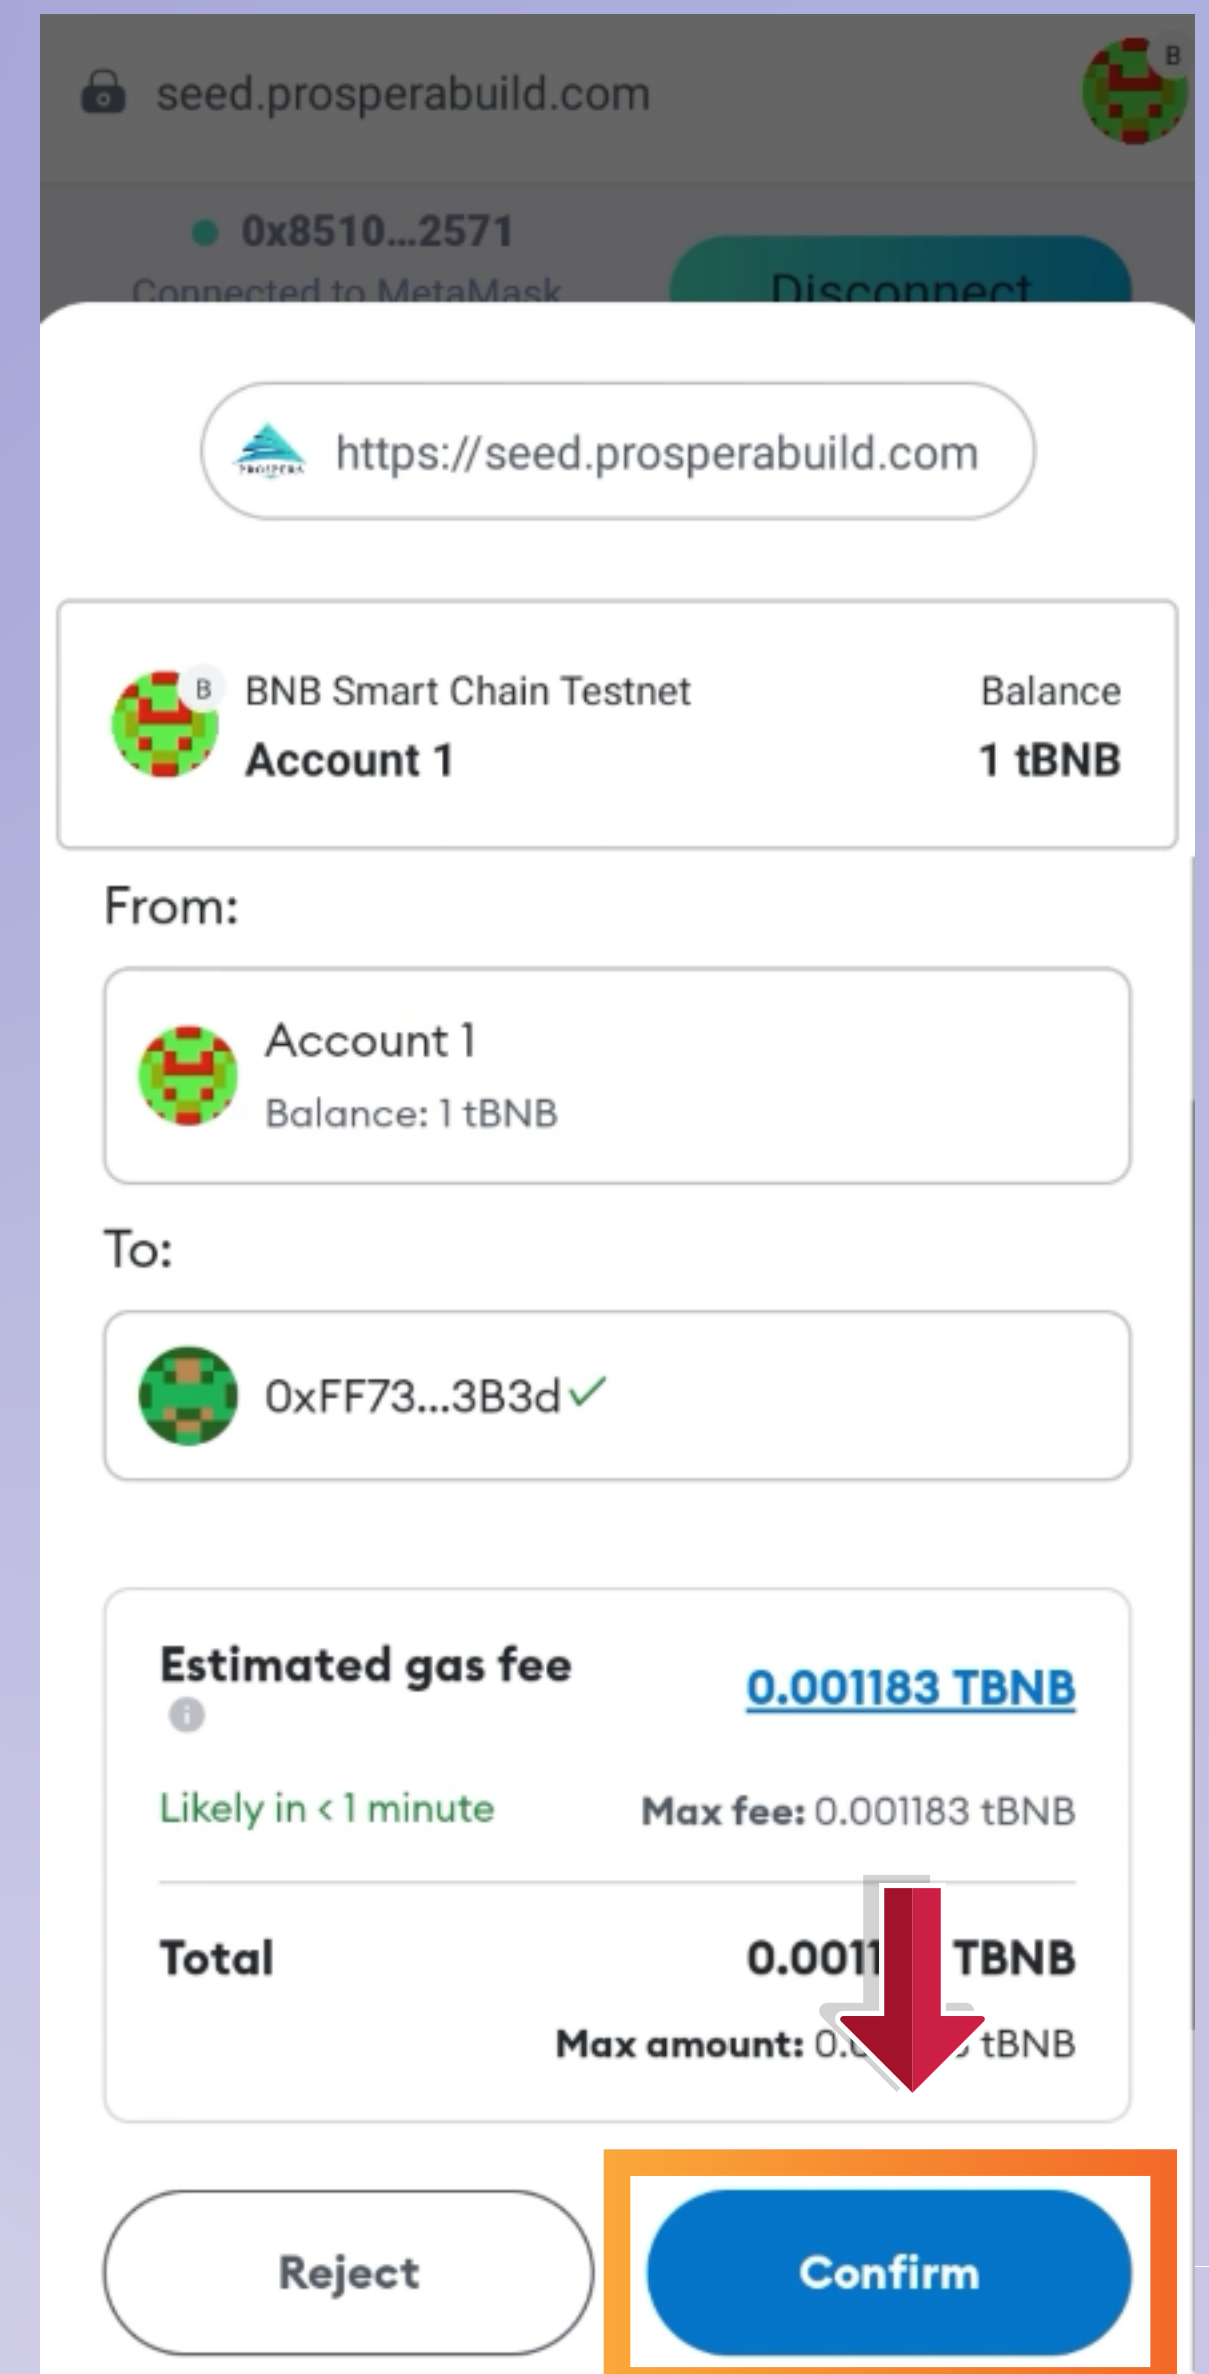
seed.prosperabuild.com

B

0x8510...2571
Connected to MetaMask

Disconnect

https://seed.prosperabuild.com

B BNB Smart Chain Testnet
Account 1

Balance
1 tBNB

From:

Account 1
Balance: 1 tBNB

To:

0xFF73...3B3d

Estimated gas fee

0.001183 TBNB

Likely in < 1 minute

Max fee: 0.001183 tBNB

Total

0.0011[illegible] TBNB

Max amount: 0.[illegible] tBNB

Reject

Confirm